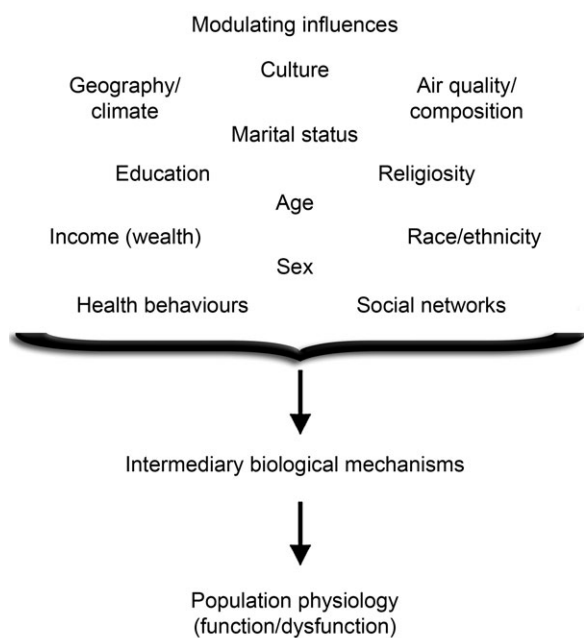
Modulating influences

Culture

Geography/ climate

Air quality/ composition

Marital status

Education

Religiosity

Age

Income (wealth)

Race/ethnicity

Sex

Health behaviours

Social networks

Intermediary biological mechanisms

Population physiology (function/dysfunction)